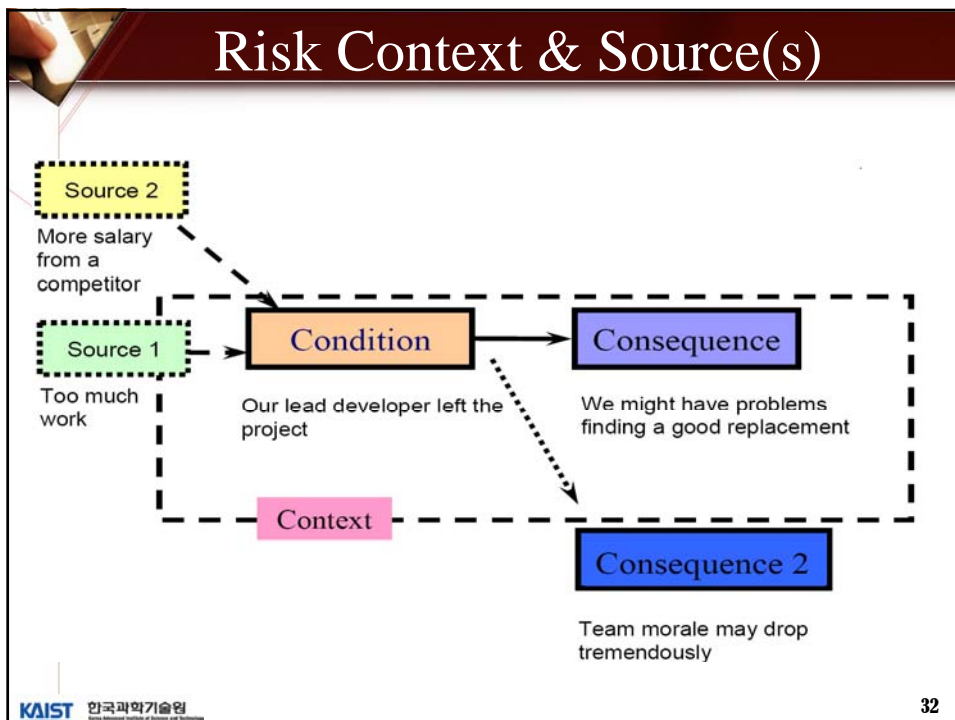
Risk Context & Source(s)

Source 2

More salary from a competitor

Source 1

Too much work

Condition

Our lead developer left the project

Consequence

We might have problems finding a good replacement

Context

Consequence 2

Team morale may drop tremendously

KAIST 한국과학기술원 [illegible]

32